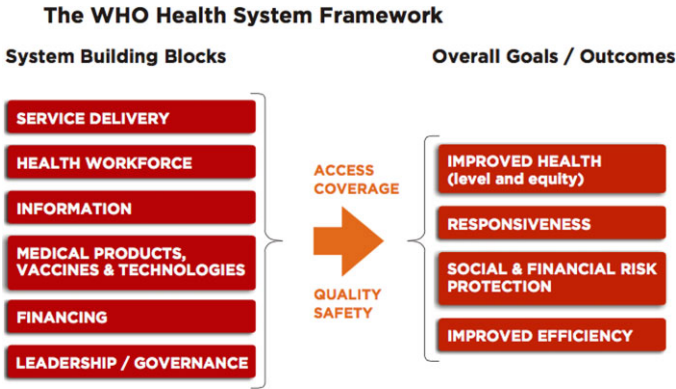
The WHO Health System Framework

System Building Blocks

SERVICE DELIVERY

HEALTH WORKFORCE

INFORMATION

MEDICAL PRODUCTS, VACCINES & TECHNOLOGIES

FINANCING

LEADERSHIP / GOVERNANCE

ACCESS
COVERAGE

QUALITY
SAFETY

Overall Goals / Outcomes

IMPROVED HEALTH (level and equity)

RESPONSIVENESS

SOCIAL & FINANCIAL RISK PROTECTION

IMPROVED EFFICIENCY